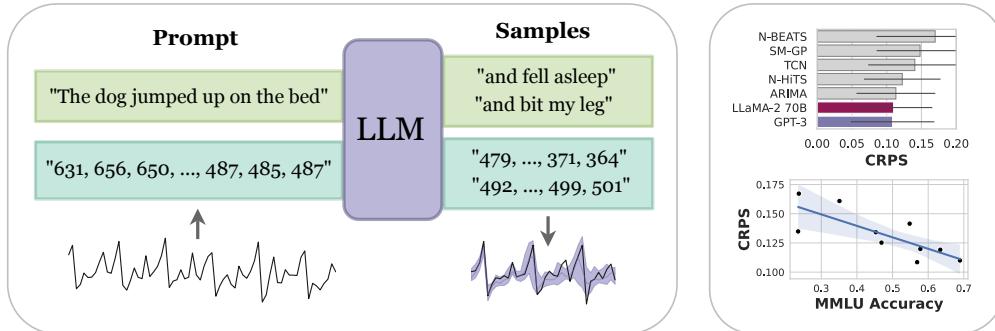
Prompt

Samples

"The dog jumped up on the bed"

"and fell asleep"
"and bit my leg"

LLM

"631, 656, 650, ..., 487, 485, 487"

"479, ..., 371, 364"
"492, ..., 499, 501"

N-BEATS
SM-GP
TCN
N-HiTS
ARIMA
LLaMA-2 70B
GPT-3

0.00 0.05 0.10 0.15 0.20
CRPS

CRPS
0.175
0.150
0.125
0.100

0.3 0.4 0.5 0.6 0.7
MMLU Accuracy